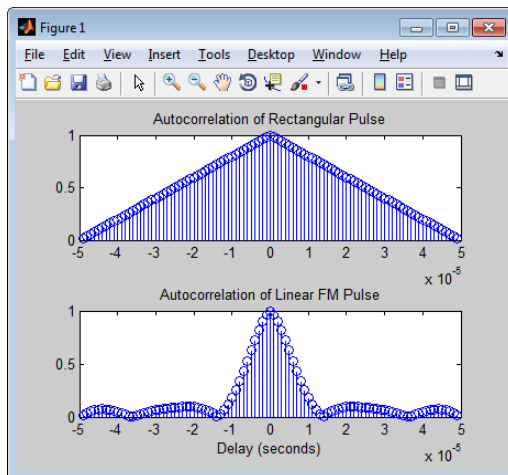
Figure 1

File Edit View Insert Tools Desktop Window Help

Autocorrelation of Rectangular Pulse

1
0.5
0
-5 -4 -3 -2 -1 0 1 2 3 4 5
$x 10^{-5}$

Autocorrelation of Linear FM Pulse

1
0.5
0
-5 -4 -3 -2 -1 0 1 2 3 4 5
Delay (seconds)
$x 10^{-5}$